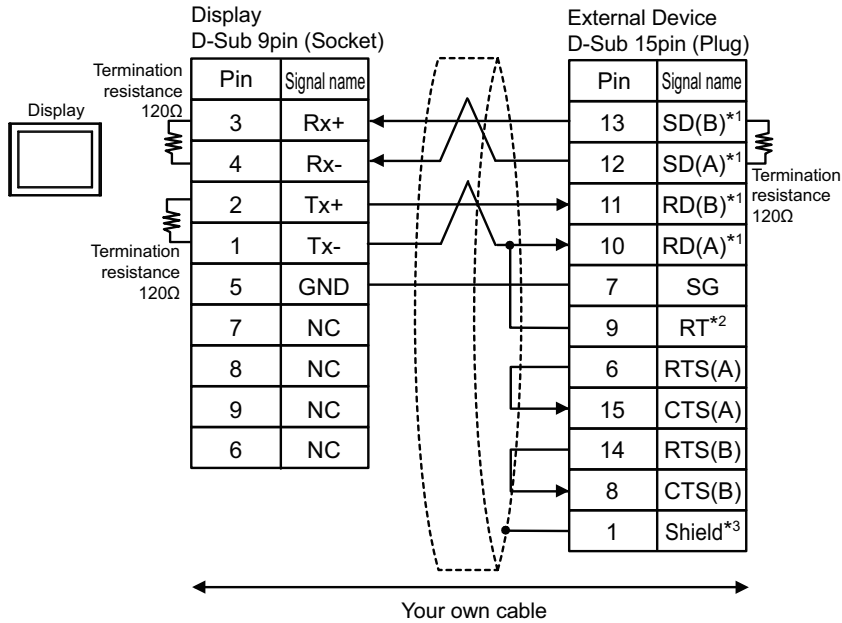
Display
D-Sub 9pin (Socket)

Display

Termination resistance 120Ω

Termination resistance 120Ω

| Pin | Signal name |
|---|---|
| 3 | Rx+ |
| 4 | Rx- |
| 2 | Tx+ |
| 1 | Tx- |
| 5 | GND |
| 7 | NC |
| 8 | NC |
| 9 | NC |
| 6 | NC |

External Device
D-Sub 15pin (Plug)

| Pin | Signal name |
|---|---|
| 13 | SD(B)$^{*1}$ |
| 12 | SD(A)$^{*1}$ |
| 11 | RD(B)$^{*1}$ |
| 10 | RD(A)$^{*1}$ |
| 7 | SG |
| 9 | RT$^{*2}$ |
| 6 | RTS(A) |
| 15 | CTS(A) |
| 14 | RTS(B) |
| 8 | CTS(B) |
| 1 | Shield$^{*3}$ |

Termination resistance 120Ω

Your own cable